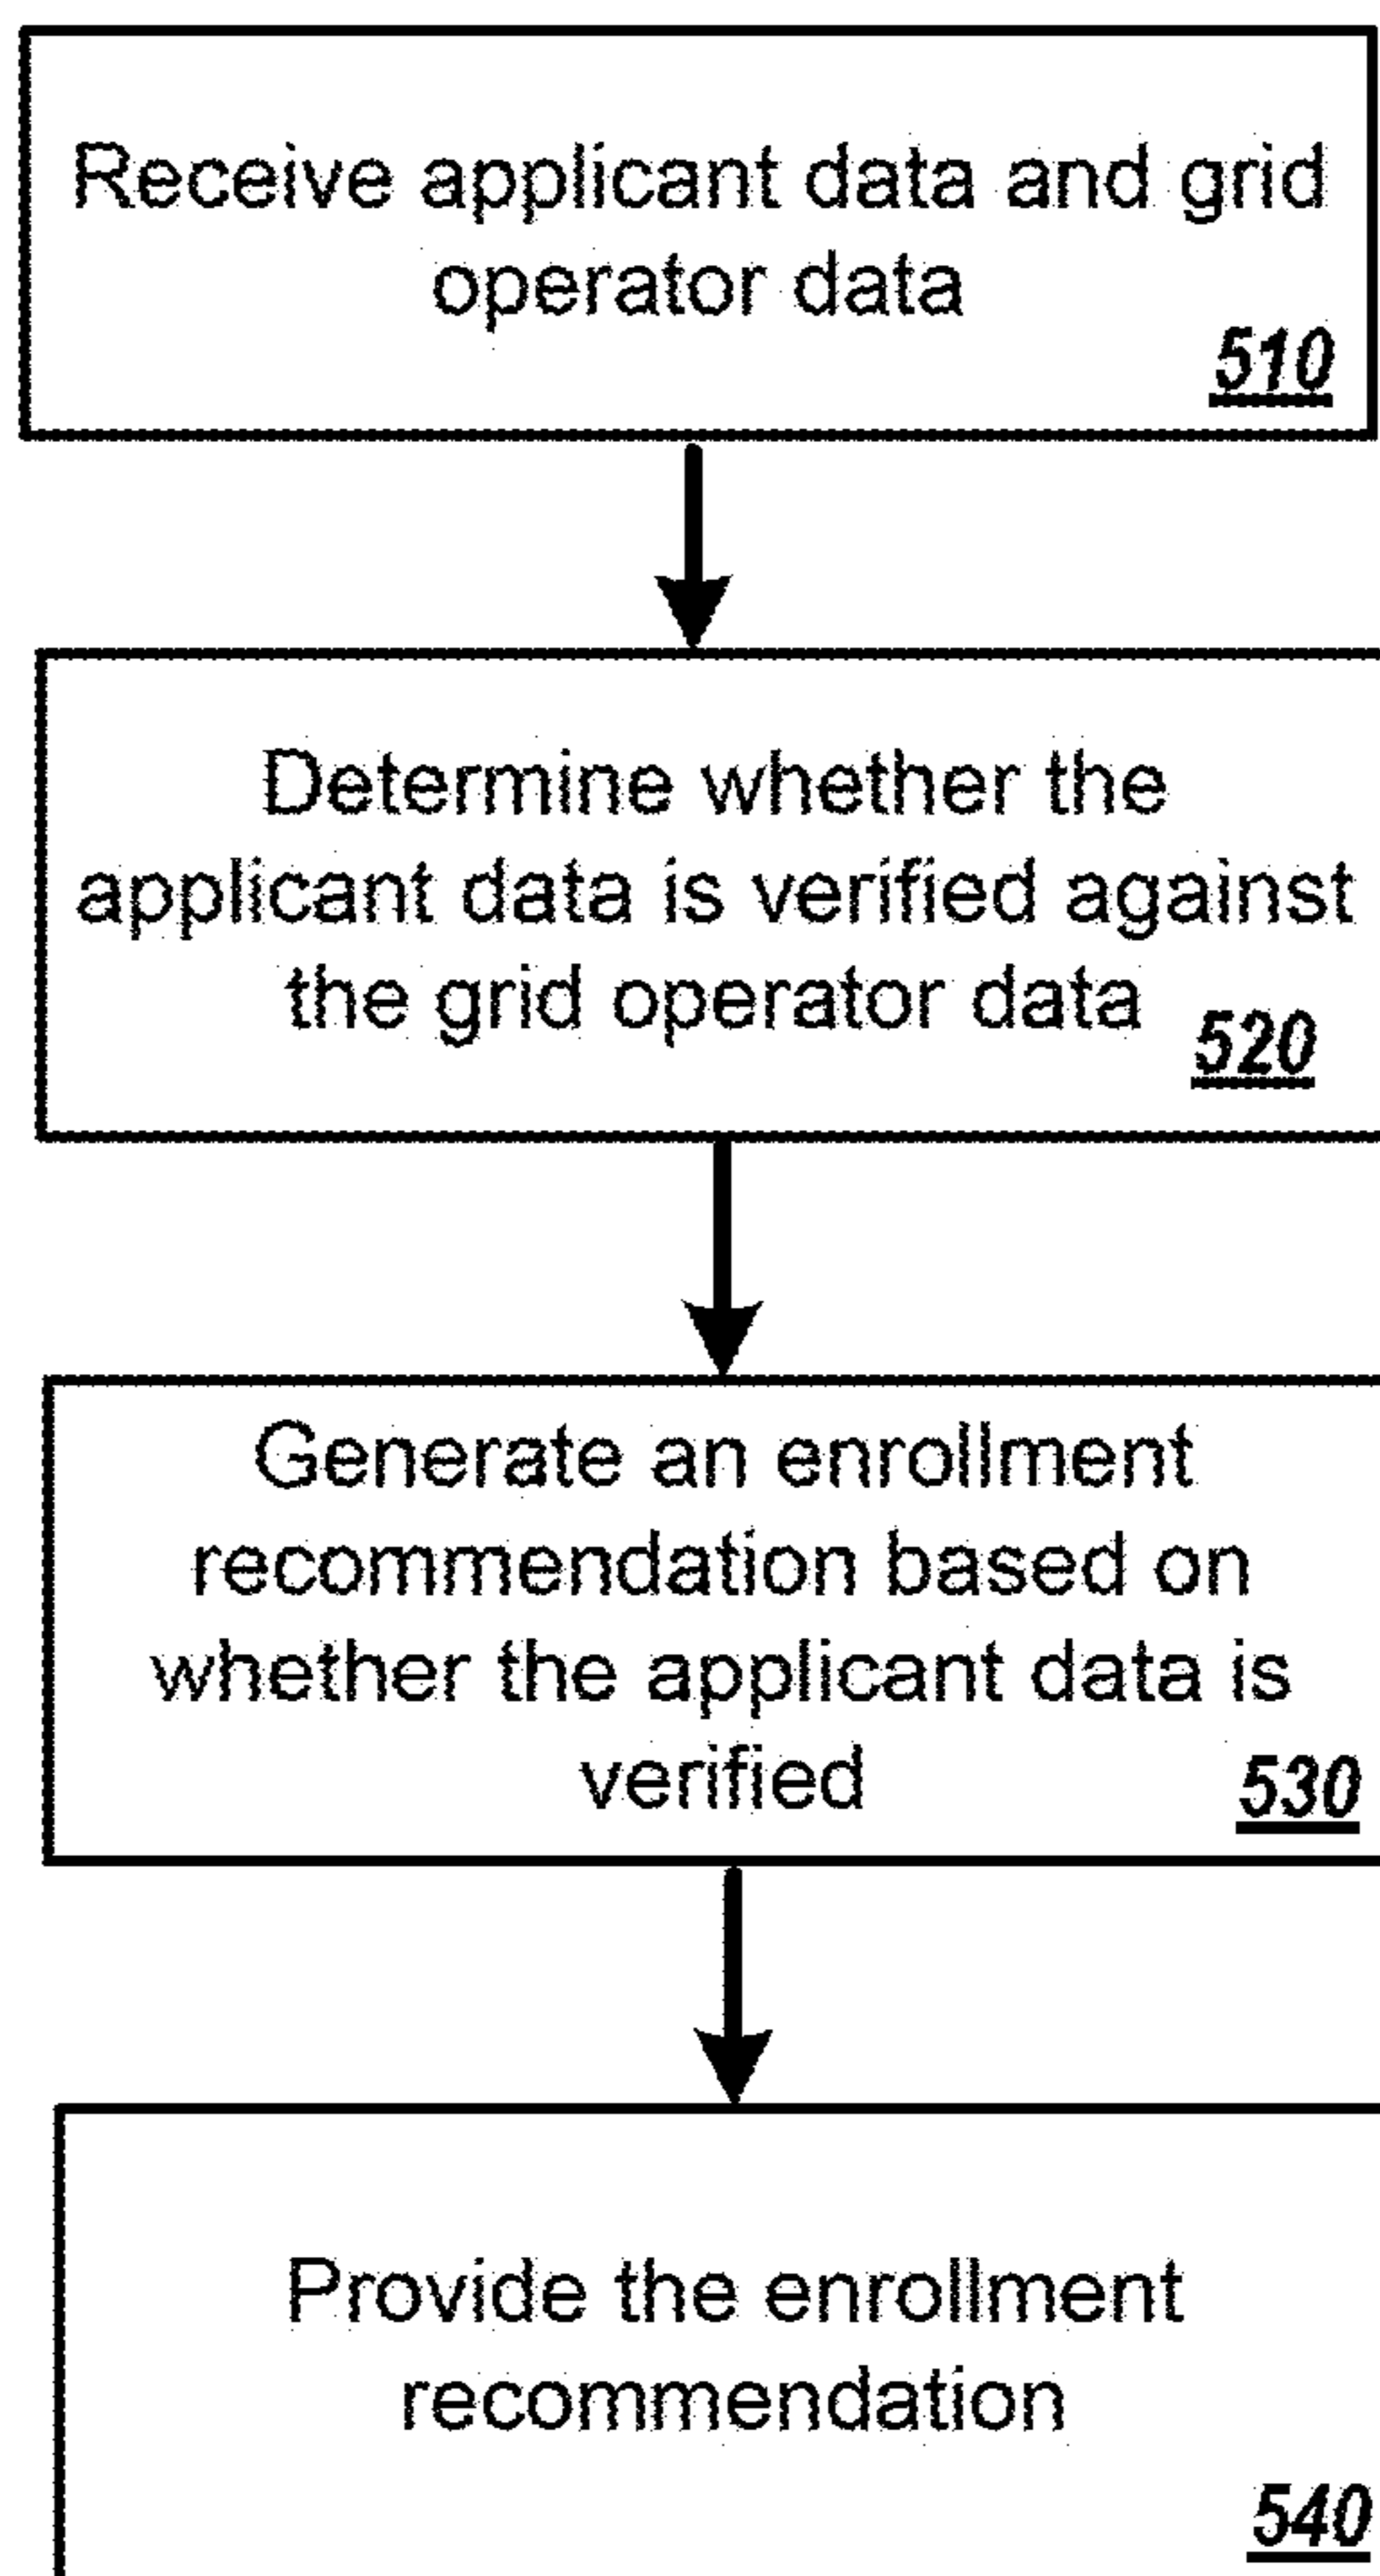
Receive applicant data and grid operator data
510

Determine whether the applicant data is verified against the grid operator data 520

Generate an enrollment recommendation based on whether the applicant data is verified 530

Provide the enrollment recommendation
540